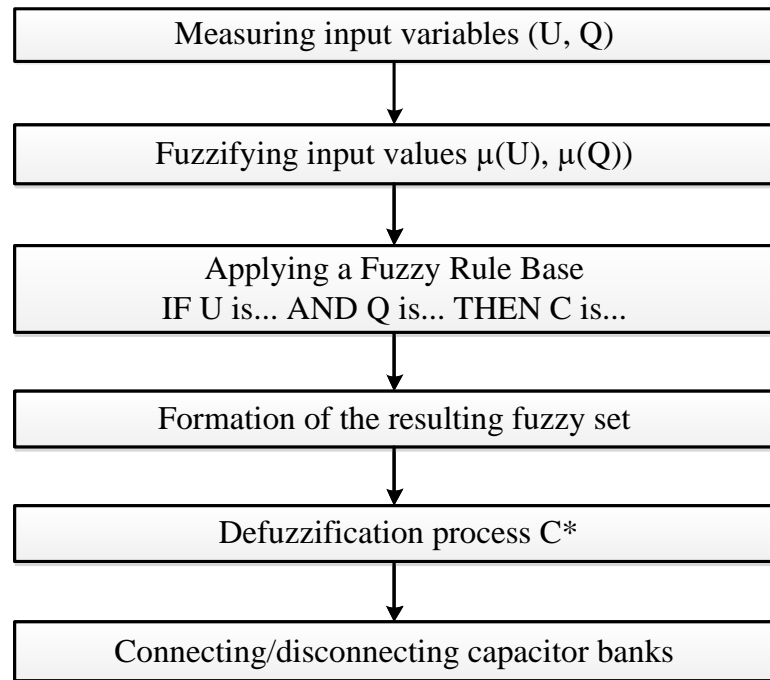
Measuring input variables (U, Q)

Fuzzifying input values μ(U), μ(Q))

Applying a Fuzzy Rule Base
IF U is... AND Q is... THEN C is...

Formation of the resulting fuzzy set

Defuzzification process C*

Connecting/disconnecting capacitor banks